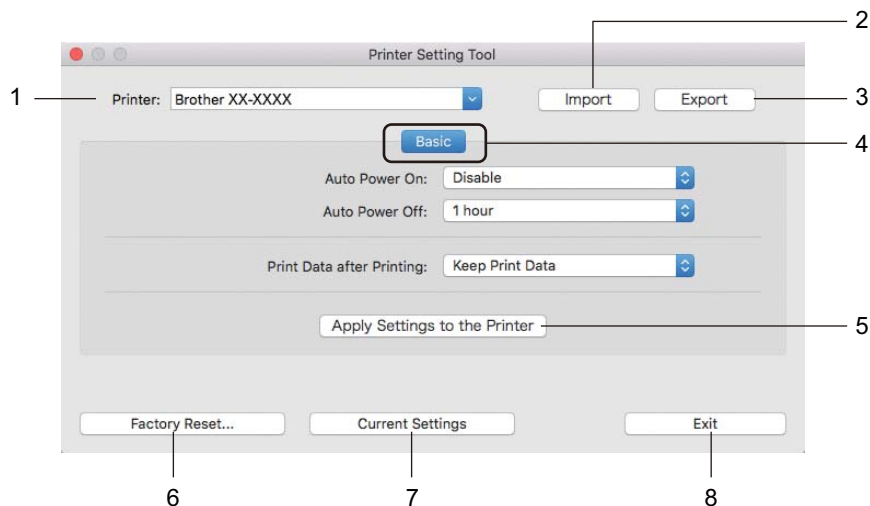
Printer Setting Tool

2

1 Printer: Brother XX-XXXX

Import

Export 3

Basic 4

Auto Power On: Disable

Auto Power Off: 1 hour

Print Data after Printing: Keep Print Data

Apply Settings to the Printer 5

Factory Reset...

Current Settings

Exit

6

7

8